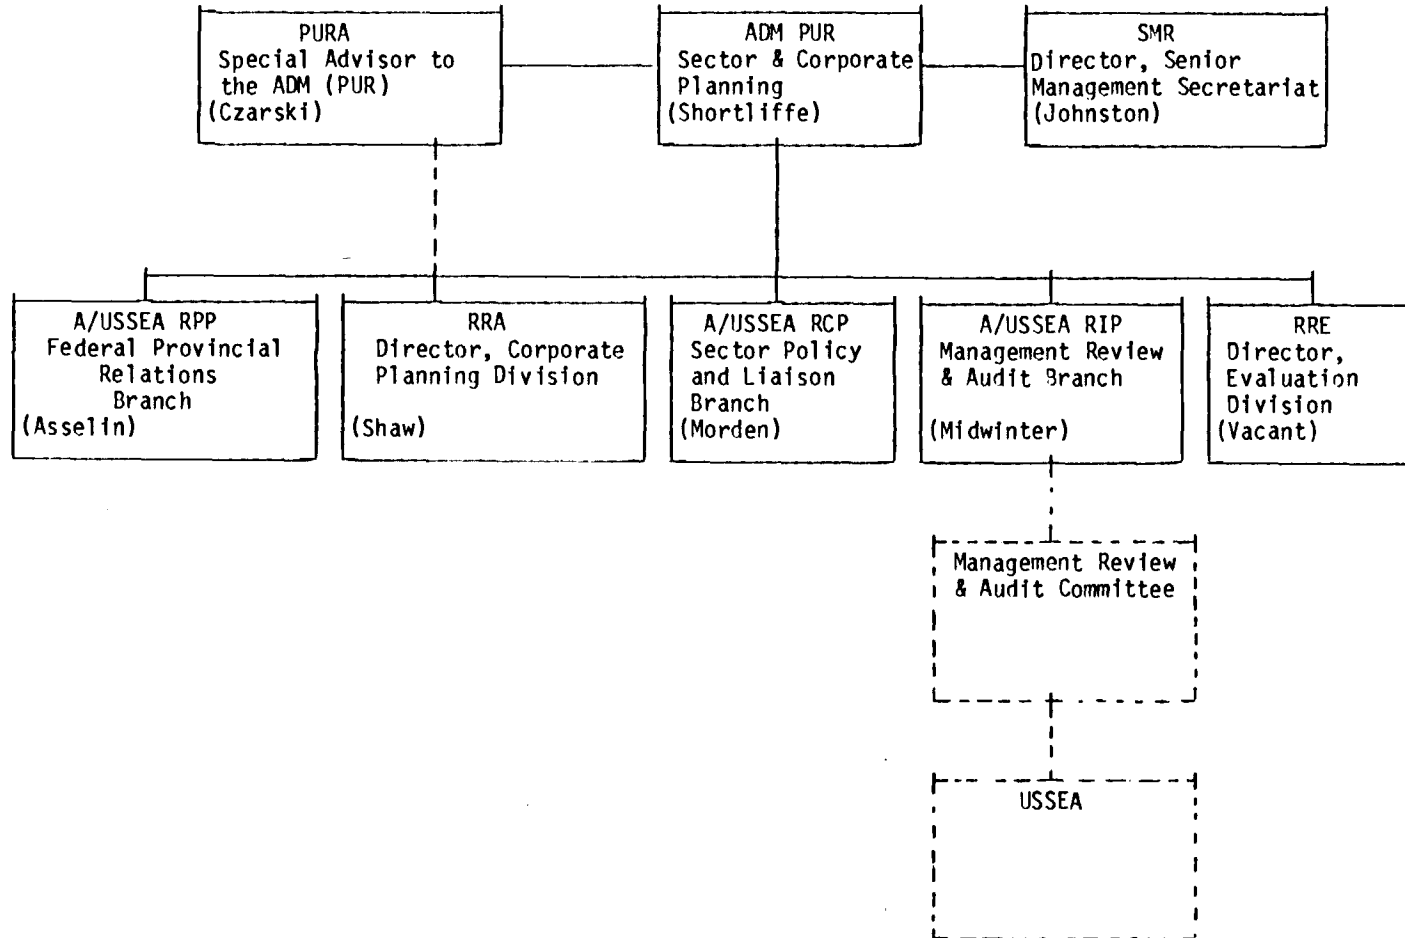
PURA
Special Advisor to the ADM (PUR)
(Czarski)

ADM PUR
Sector & Corporate Planning
(Shortliffe)

SMR
Director, Senior Management Secretariat
(Johnston)

A/USSEA RPP
Federal Provincial Relations Branch
(Asselin)

RRA
Director, Corporate Planning Division
(Shaw)

A/USSEA RCP
Sector Policy and Liaison Branch
(Morden)

A/USSEA RIP
Management Review & Audit Branch
(Midwinter)

RRE
Director, Evaluation Division
(Vacant)

Management Review & Audit Committee

USSEA